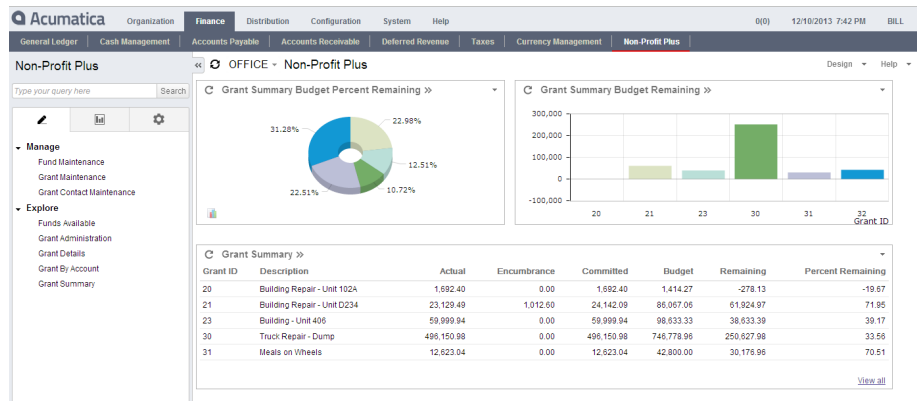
Acumatica Organization Finance Distribution Configuration System Help 0(0) 12/10/2013 7:42 PM BILL

General Ledger | Cash Management | Accounts Payable | Accounts Receivable | Deferred Revenue | Taxes | Currency Management | Non-Profit Plus

Non-Profit Plus

Type your query here Search

Manage
Fund Maintenance
Grant Maintenance
Grant Contact Maintenance

Explore
Funds Available
Grant Administration
Grant Details
Grant By Account
Grant Summary

« OFFICE Non-Profit Plus Design Help

Grant Summary Budget Percent Remaining »

31.28%
22.98%
12.51%
10.72%
22.51%

Grant Summary Budget Remaining »

300,000
200,000
100,000
0
-100,000

20 21 23 30 31 32
Grant ID

Grant Summary »

| Grant ID | Description | Actual | Encumbrance | Committed | Budget | Remaining | Percent Remaining |
|---|---|---|---|---|---|---|---|
| 20 | Building Repair - Unit 102A | 1,692.40 | 0.00 | 1,692.40 | 1,414.27 | -278.13 | -19.67 |
| 21 | Building Repair - Unit D234 | 23,129.49 | 1,012.60 | 24,142.09 | 86,067.06 | 61,924.97 | 71.95 |
| 23 | Building - Unit 406 | 59,999.94 | 0.00 | 59,999.94 | 98,633.33 | 38,633.39 | 39.17 |
| 30 | Truck Repair - Dump | 496,150.98 | 0.00 | 496,150.98 | 746,778.96 | 250,627.98 | 33.56 |
| 31 | Meals on Wheels | 12,623.04 | 0.00 | 12,623.04 | 42,800.00 | 30,176.96 | 70.51 |

View all